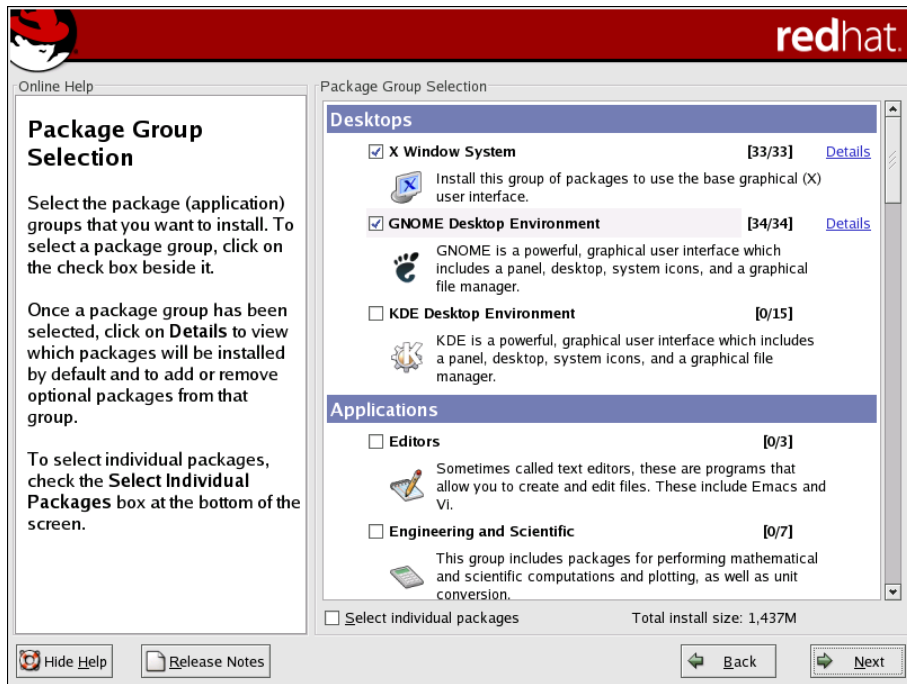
redhat.

Online Help

Package Group Selection

Select the package (application) groups that you want to install. To select a package group, click on the check box beside it.

Once a package group has been selected, click on Details to view which packages will be installed by default and to add or remove optional packages from that group.

To select individual packages, check the Select Individual Packages box at the bottom of the screen.

Package Group Selection

Desktops

☑ X Window System [33/33] Details

Install this group of packages to use the base graphical (X) user interface.

☑ GNOME Desktop Environment [34/34] Details

GNOME is a powerful, graphical user interface which includes a panel, desktop, system icons, and a graphical file manager.

☐ KDE Desktop Environment [0/15]

KDE is a powerful, graphical user interface which includes a panel, desktop, system icons, and a graphical file manager.

Applications

☐ Editors [0/3]

Sometimes called text editors, these are programs that allow you to create and edit files. These include Emacs and Vi.

☐ Engineering and Scientific [0/7]

This group includes packages for performing mathematical and scientific computations and plotting, as well as unit conversion.

☐ Select individual packages

Total install size: 1,437M

Hide Help

Release Notes

Back

Next